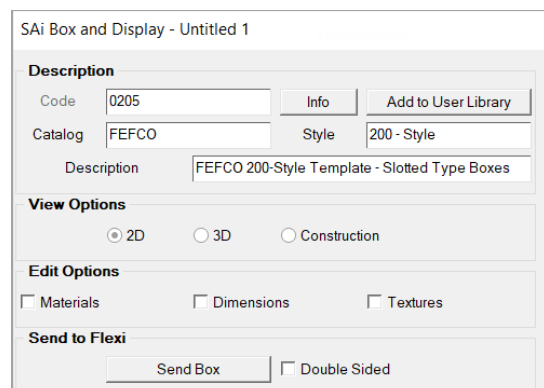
SAi Box and Display - Untitled 1

Description

Code 0205 Info Add to User Library

Catalog FEFCO Style 200 - Style

Description FEFCO 200-Style Template - Slotted Type Boxes

View Options

2D 3D Construction

Edit Options

Materials Dimensions Textures

Send to Flexi

Send Box Double Sided